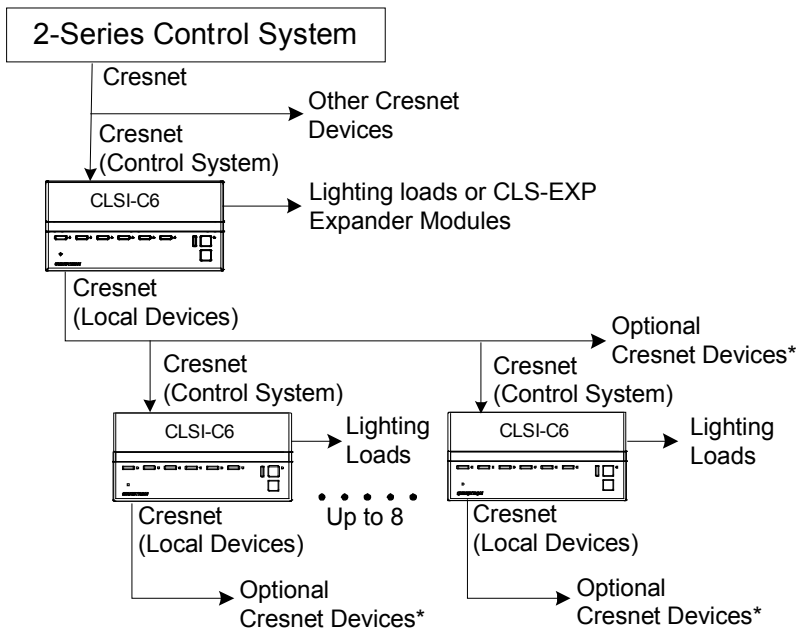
2-Series Control System

Cresnet

Other Cresnet Devices

Cresnet (Control System)

CLSI-C6

Lighting loads or CLS-EXP Expander Modules

Cresnet (Local Devices)

Optional Cresnet Devices*

Cresnet (Control System)

Cresnet (Control System)

CLSI-C6

Lighting Loads

CLSI-C6

Lighting Loads

Cresnet (Local Devices)

Up to 8

Cresnet (Local Devices)

Optional Cresnet Devices*

Optional Cresnet Devices*